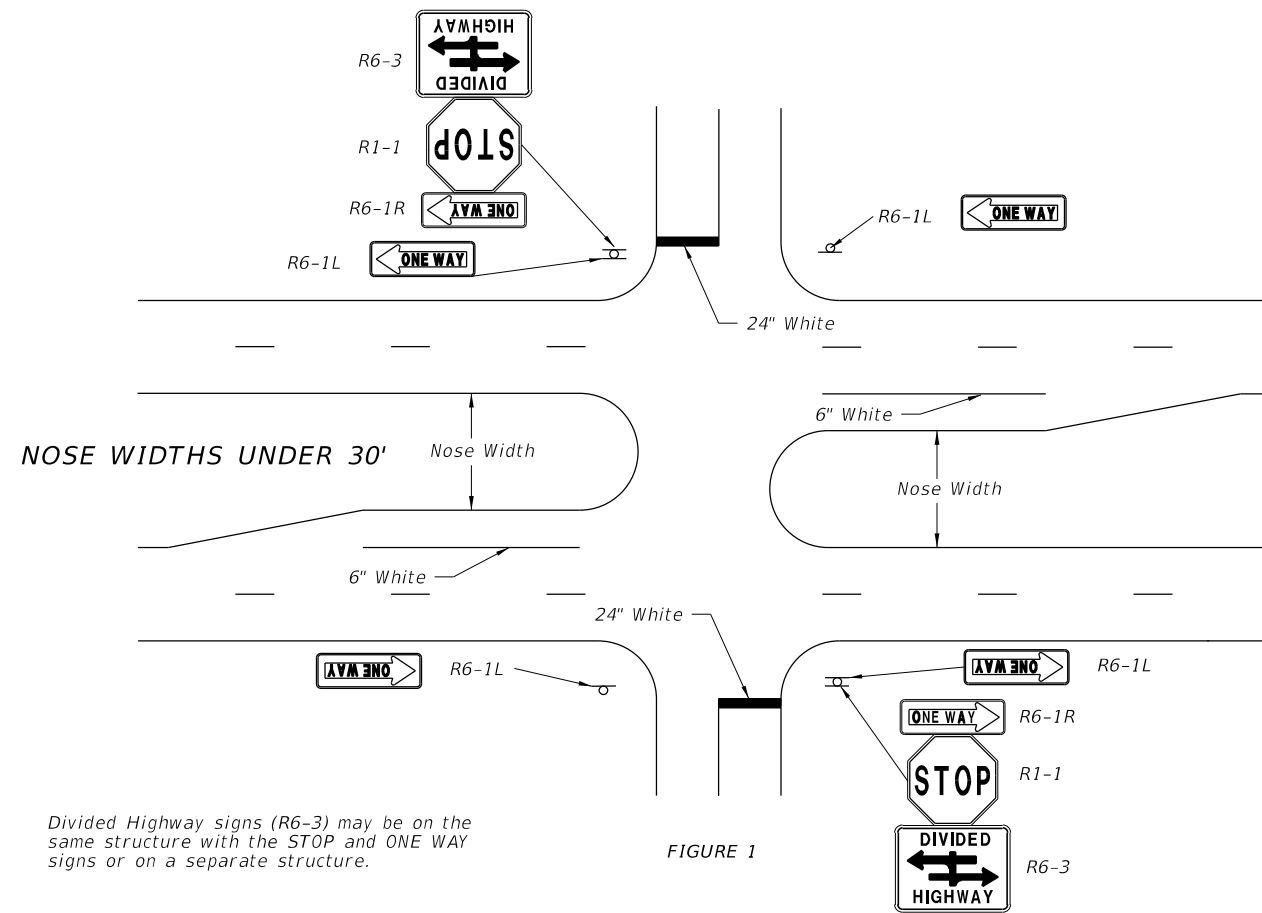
R6-3
DIVIDED
HIGHWAY

R1-1
STOP

R6-1R
ONE WAY

R6-1L
ONE WAY

R6-1L
ONE WAY

24" White

6" White

NOSE WIDTHS UNDER 30'

Nose Width

Nose Width

6" White

24" White

ONE WAY
R6-1L

ONE WAY
R6-1L

ONE WAY
R6-1R

STOP
R1-1

DIVIDED
HIGHWAY
R6-3

Divided Highway signs (R6-3) may be on the same structure with the STOP and ONE WAY signs or on a separate structure.

FIGURE 1